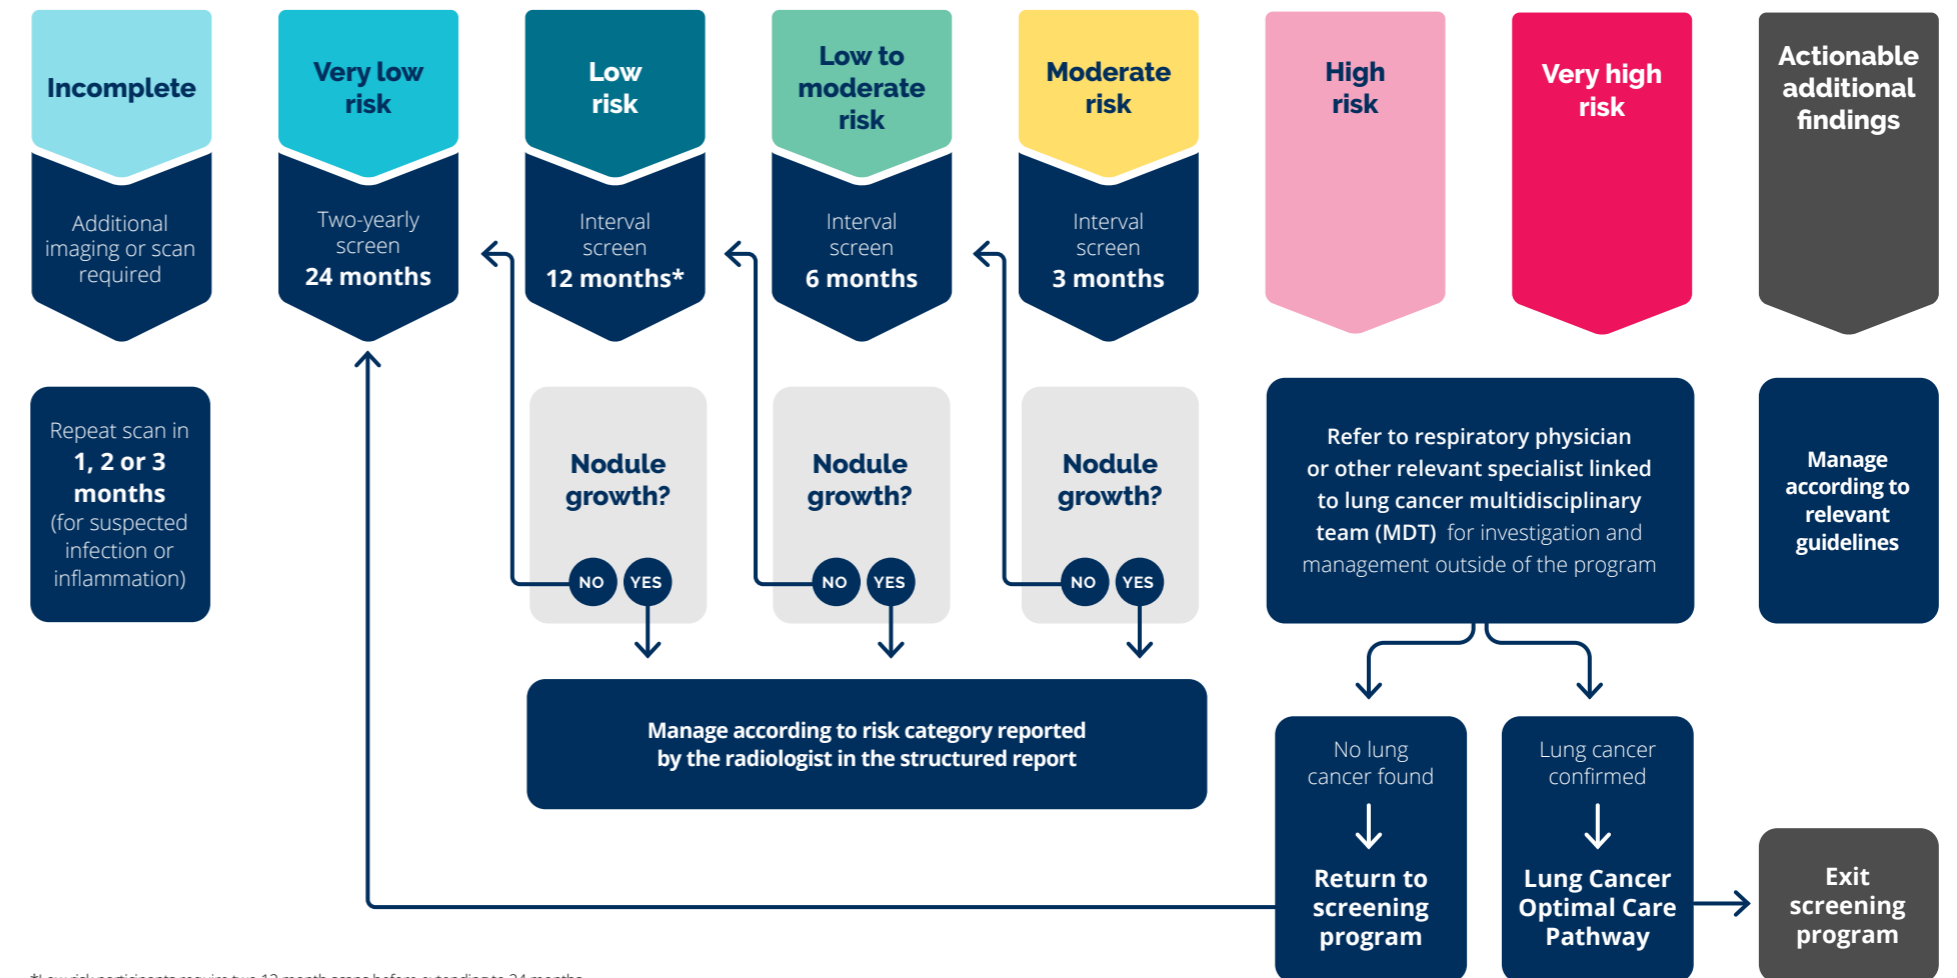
Incomplete

Additional imaging or scan required

Very low risk

Two-yearly screen 24 months

Low risk

Interval screen 12 months*

Low to moderate risk

Interval screen 6 months

Moderate risk

Interval screen 3 months

High risk

Very high risk

Actionable additional findings

Repeat scan in 1, 2 or 3 months (for suspected infection or inflammation)

Nodule growth?

NO YES

Nodule growth?

NO YES

Nodule growth?

NO YES

Refer to respiratory physician or other relevant specialist linked to lung cancer multidisciplinary team (MDT) for investigation and management outside of the program

Manage according to relevant guidelines

Manage according to risk category reported by the radiologist in the structured report

No lung cancer found

Return to screening program

Lung cancer confirmed

Lung Cancer Optimal Care Pathway

Exit screening program

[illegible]